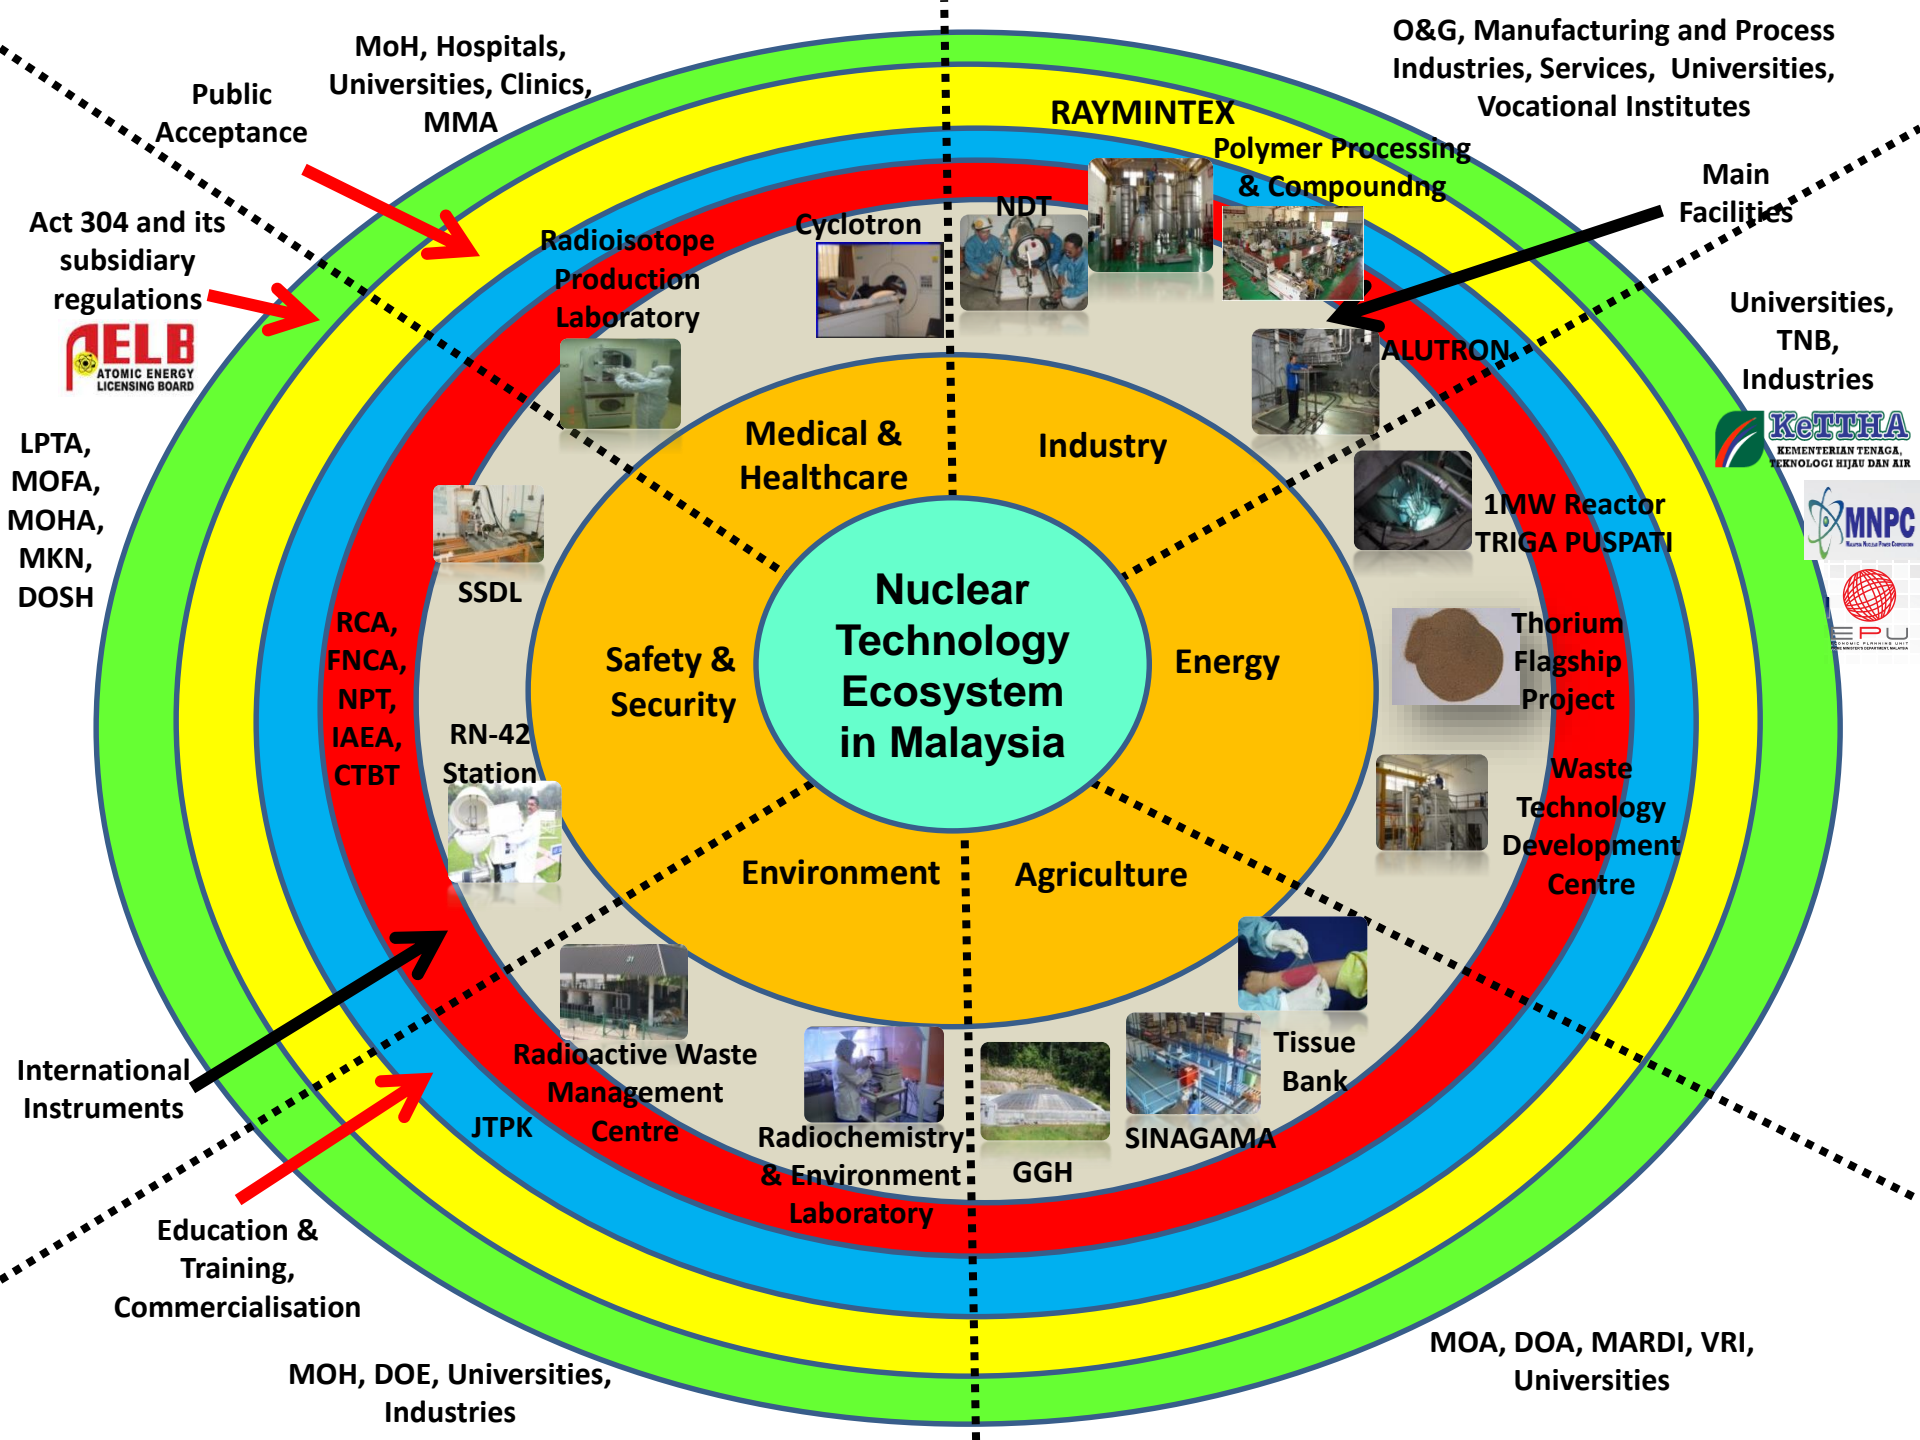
MoH, Hospitals, Universities, Clinics, MMA

Public Acceptance

O&G, Manufacturing and Process Industries, Services, Universities, Vocational Institutes

RAYMINTEX

Polymer Processing & Compoundng

Main Facilities

Act 304 and its subsidiary regulations

AELB ATOMIC ENERGY LICENSING BOARD

Radioisotope Production Laboratory

Cyclotron

NDT

ALUTRON

Universities, TNB, Industries

KeTTHA KEMENTERIAN TENAGA, TEKNOLOGI HIJAU DAN AIR

MNPC

EPU

LPTA, MOFA, MOHA, MKN, DOSH

Medical & Healthcare

Industry

1MW Reactor TRIGA PUSPATI

SSDL

Nuclear Technology Ecosystem in Malaysia

Safety & Security

Energy

Thorium Flagship Project

RCA, FNCA, NPT, IAEA, CTBT

RN-42 Station

Waste Technology Development Centre

Environment

Agriculture

International Instruments

Tissue Bank

Radioactive Waste Management Centre

JTPK

Radiochemistry & Environment Laboratory

GGH

SINAGAMA

Education & Training, Commercialisation

MOH, DOE, Universities, Industries

MOA, DOA, MARDI, VRI, Universities